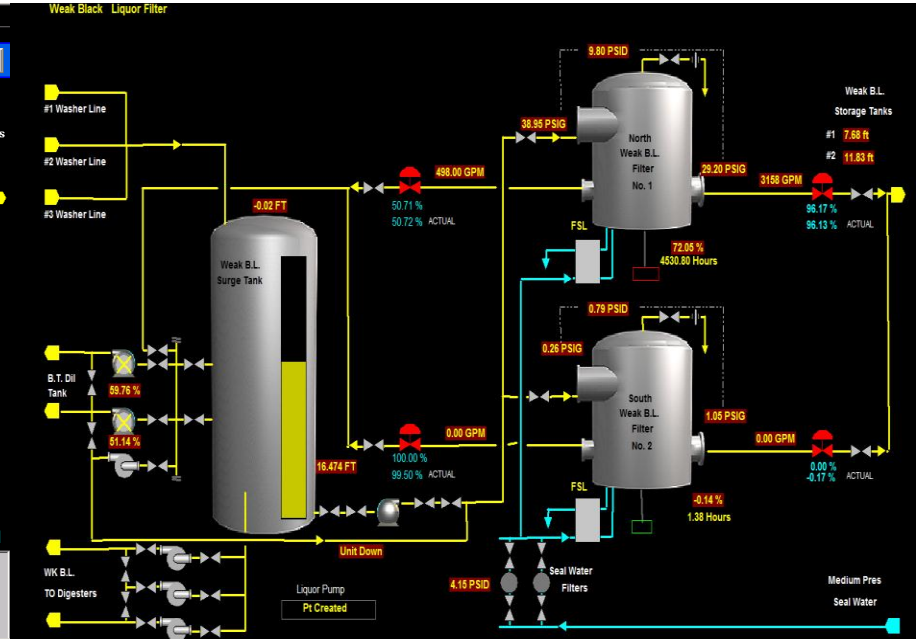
Weak Black Liquor Filter

#1 Washer Line

#2 Washer Line

#3 Washer Line

-0.02 FT

Weak B.L.
Surge Tank

498.00 GPM

50.71 %
50.72 % ACTUAL

9.80 PSID

38.95 PSIG

North
Weak B.L.
Filter
No. 1

29.20 PSIG

Weak B.L.
Storage Tanks

#1 7.68 ft
#2 11.83 ft

3158 GPM

96.17 %
96.13 % ACTUAL

FSL

72.05 %
4530.80 Hours

0.79 PSID

0.26 PSIG

South
Weak B.L.
Filter
No. 2

1.05 PSIG

B.T. Dil
Tank

59.76 %

51.14 %

0.00 GPM

100.00 %
99.50 % ACTUAL

0.00 GPM

0.00 %
-0.17 % ACTUAL

16.474 FT

FSL

-0.14 %
1.38 Hours

Unit Down

WK B.L.
TO Digesters

Liquor Pump
Pt Created

4.15 PSID

Seal Water
Filters

Medium Pres
Seal Water